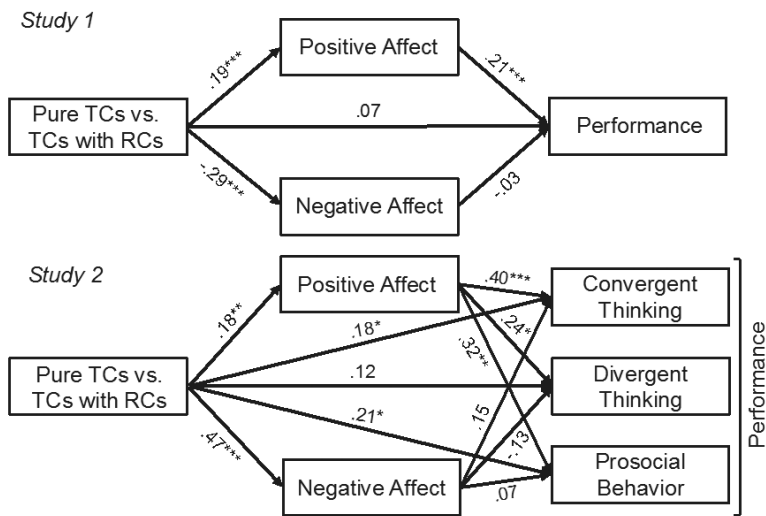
Study 1

Positive Affect

.19***

.21***

Pure TCs vs. TCs with RCs

.07

Performance

-.29***

-.03

Negative Affect

Study 2

Positive Affect

.40***

Convergent Thinking

.18**

.18*

.24*

.32**

Pure TCs vs. TCs with RCs

.12

Divergent Thinking

Performance

.21*

.15

.47***

-.13

Prosocial Behavior

Negative Affect

.07